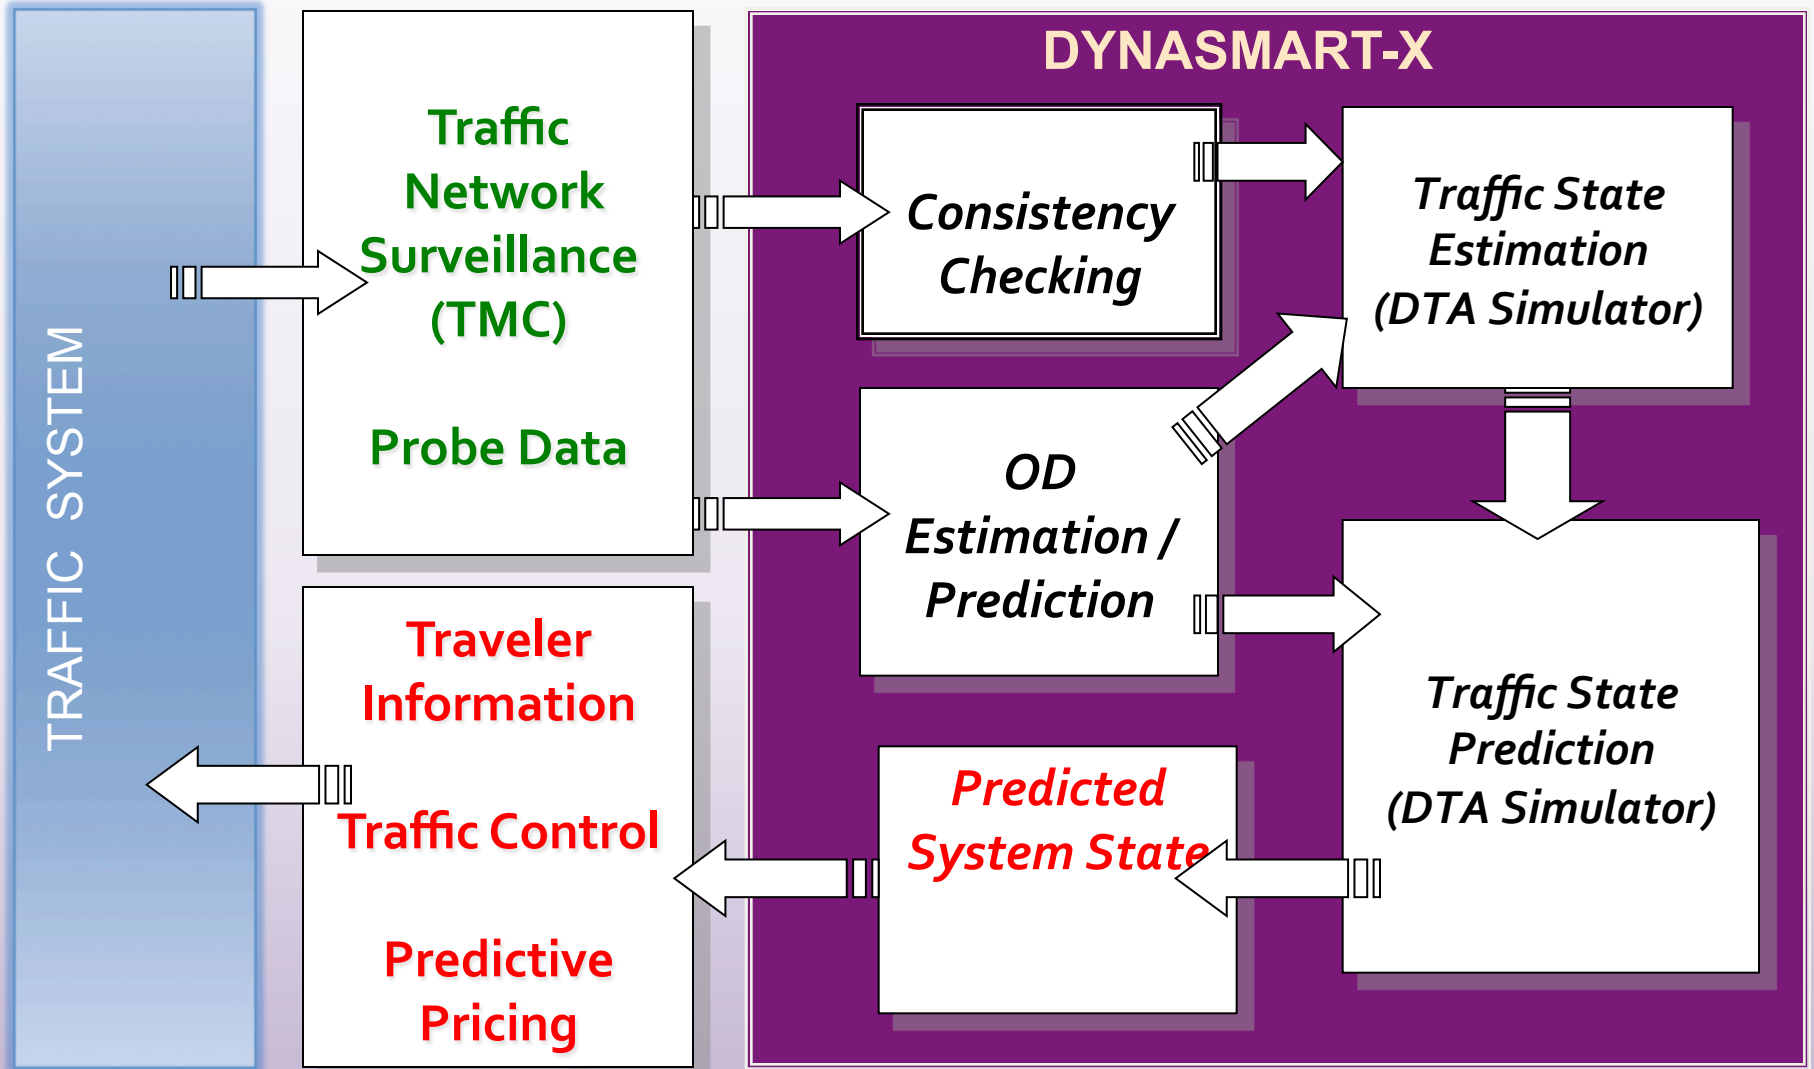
TRAFFIC SYSTEM

Traffic Network Surveillance (TMC)

Probe Data

Traveler Information

Traffic Control

Predictive Pricing

DYNASMART-X

Consistency Checking

Traffic State Estimation (DTA Simulator)

OD Estimation / Prediction

Traffic State Prediction (DTA Simulator)

Predicted System State